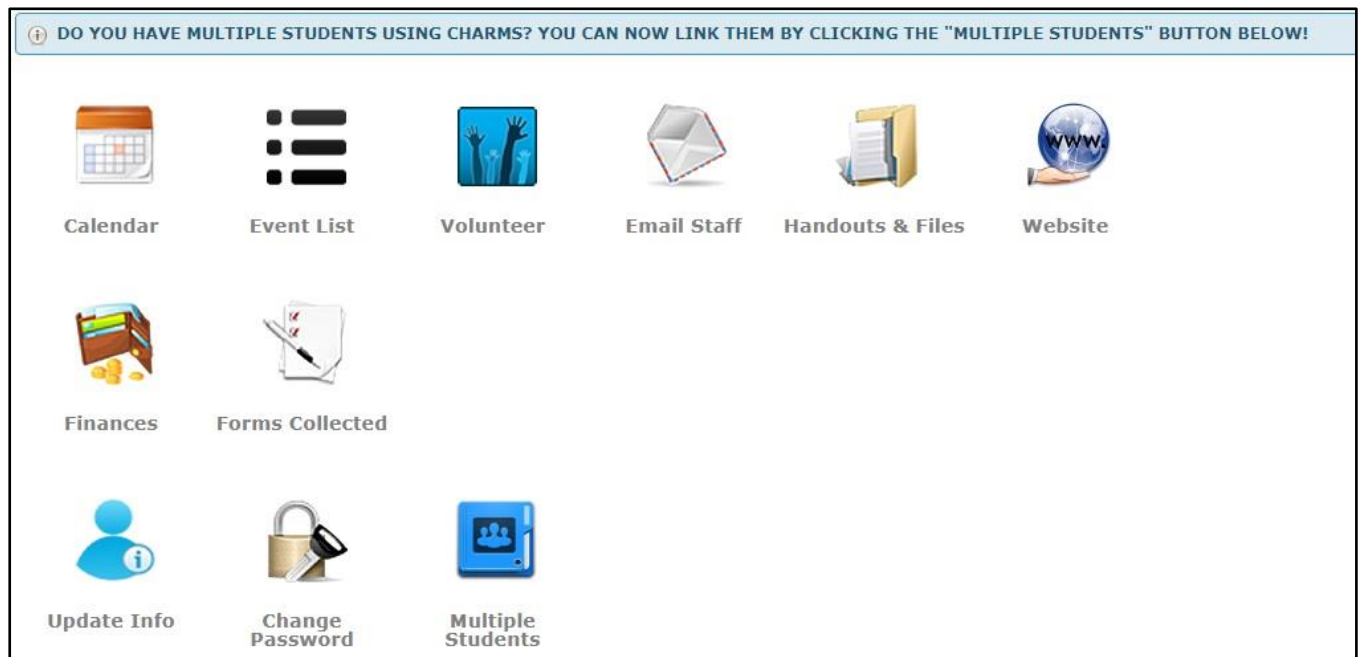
DO YOU HAVE MULTIPLE STUDENTS USING CHARMS? YOU CAN NOW LINK THEM BY CLICKING THE "MULTIPLE STUDENTS" BUTTON BELOW!

Calendar

Event List

Volunteer

Email Staff

Handouts & Files

www.

Website

Finances

Forms Collected

Update Info

Change Password

Multiple Students